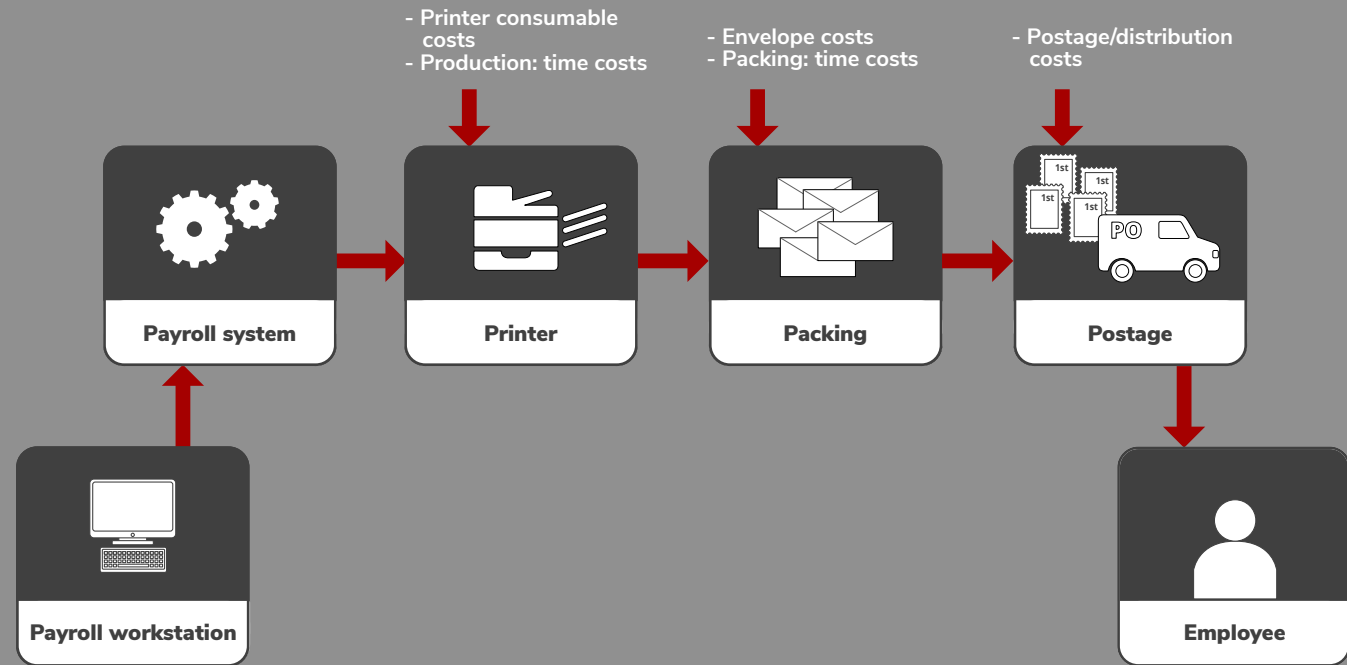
- Printer consumable costs
- Production: time costs

- Envelope costs
- Packing: time costs

- Postage/distribution costs

1st
1st
1st
1st
PO

Payroll system

Printer

Packing

Postage

Payroll workstation

Employee